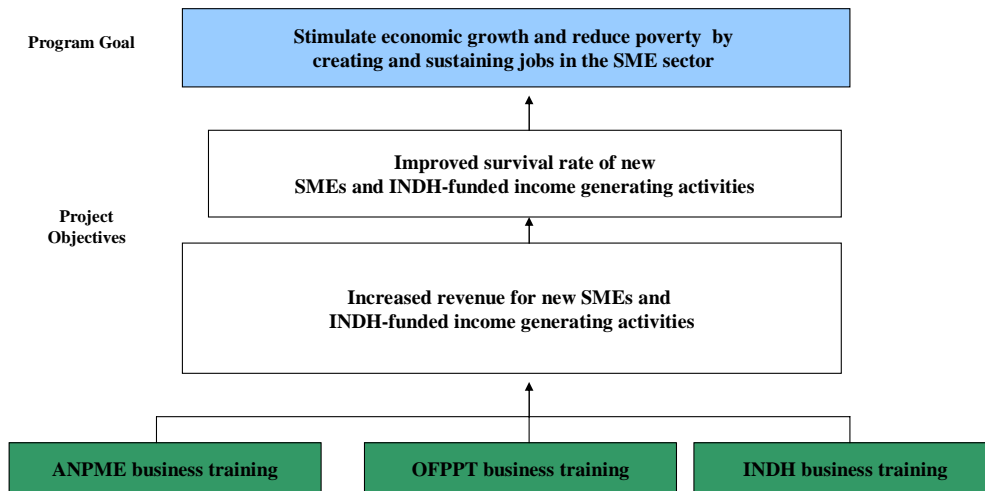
Program Goal

Stimulate economic growth and reduce poverty by creating and sustaining jobs in the SME sector

Improved survival rate of new SMEs and INDH-funded income generating activities

Project Objectives

Increased revenue for new SMEs and INDH-funded income generating activities

ANPME business training

OFPPT business training

INDH business training